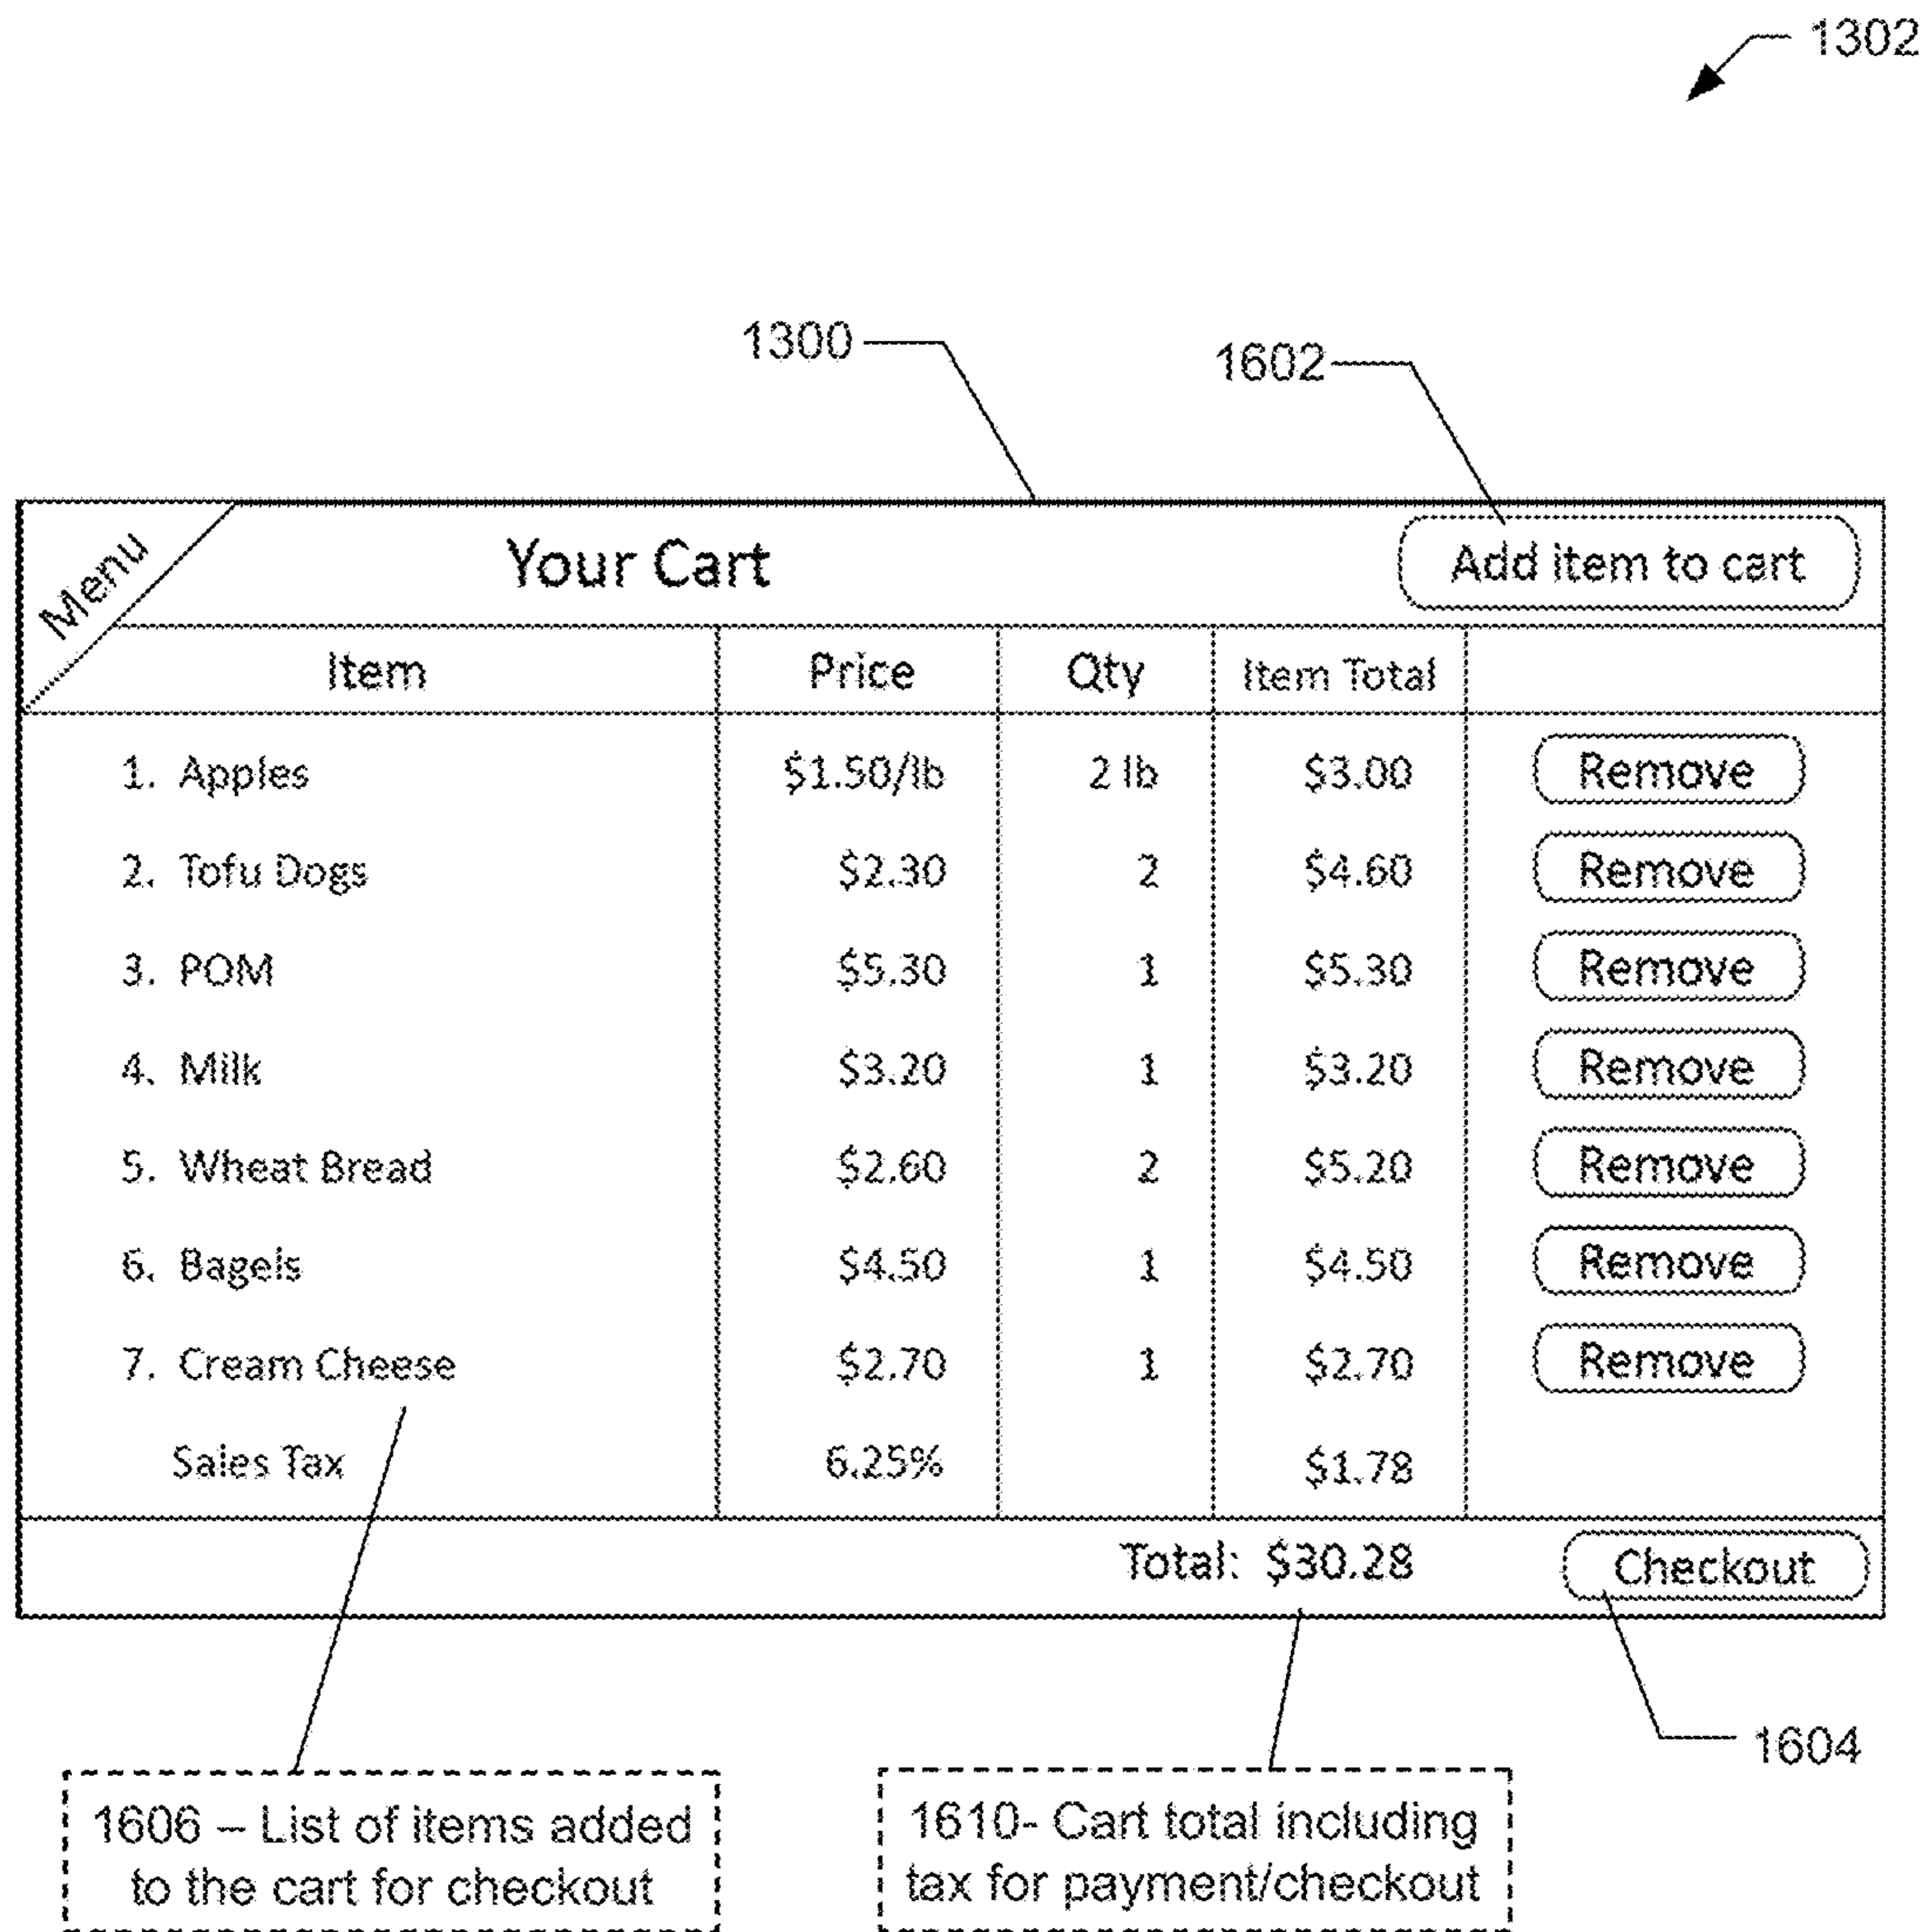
1302

1300

1602

Menu

Your Cart

Add item to cart

| Item | Price | Qty | Item Total | |
|---|---|---|---|---|
| 1. Apples | \$1.50/lb | 2 lb | \$3.00 | Remove |
| 2. Tofu Dogs | \$2.30 | 2 | \$4.60 | Remove |
| 3. POM | \$5.30 | 1 | \$5.30 | Remove |
| 4. Milk | \$3.20 | 1 | \$3.20 | Remove |
| 5. Wheat Bread | \$2.60 | 2 | \$5.20 | Remove |
| 6. Bagels | \$4.50 | 1 | \$4.50 | Remove |
| 7. Cream Cheese | \$2.70 | 1 | \$2.70 | Remove |
| Sales Tax | 6.25% | | \$1.78 | |

Total: \$30.28

Checkout

1604

1606 – List of items added to the cart for checkout

1610- Cart total including tax for payment/checkout